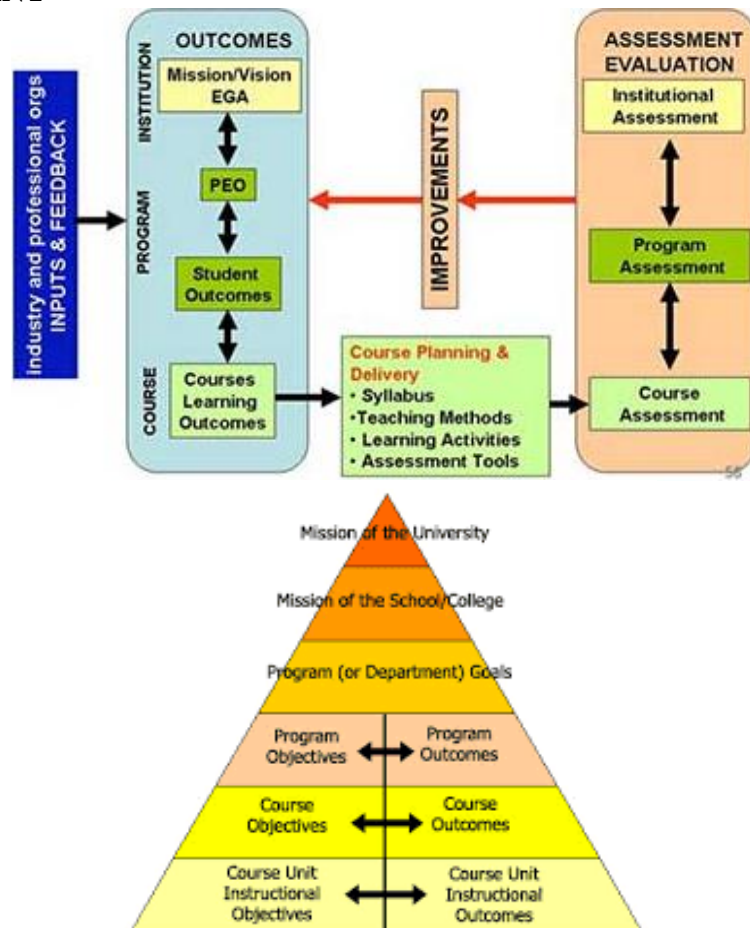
Industry and professional orgs INPUTS & FEEDBACK

OUTCOMES

INSTITUTION

Mission/Vision EGA

PEO

PROGRAM

Student Outcomes

COURSE

Courses Learning Outcomes

IMPROVEMENTS

Course Planning & Delivery
• Syllabus
•Teaching Methods
• Learning Activities
• Assessment Tools

ASSESSMENT EVALUATION

Institutional Assessment

Program Assessment

Course Assessment

56

Mission of the University

Mission of the School/College

Program (or Department) Goals

Program Objectives

Program Outcomes

Course Objectives

Course Outcomes

Course Unit Instructional Objectives

Course Unit Instructional Outcomes